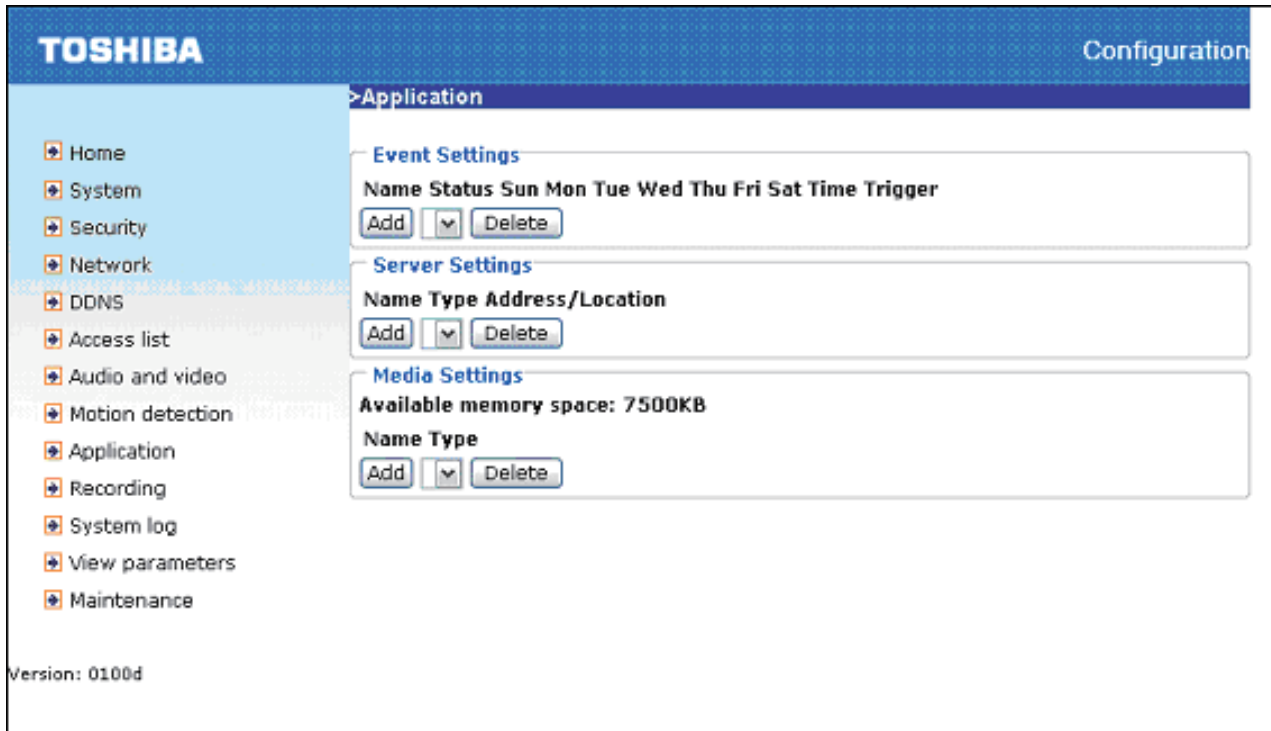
TOSHIBA

Configuration

Home
System
Security
Network
DDNS
Access list
Audio and video
Motion detection
Application
Recording
System log
View parameters
Maintenance

Version: 0100d

>Application

Event Settings
Name Status Sun Mon Tue Wed Thu Fri Sat Time Trigger
Add Delete

Server Settings
Name Type Address/Location
Add Delete

Media Settings
Available memory space: 7500KB
Name Type
Add Delete